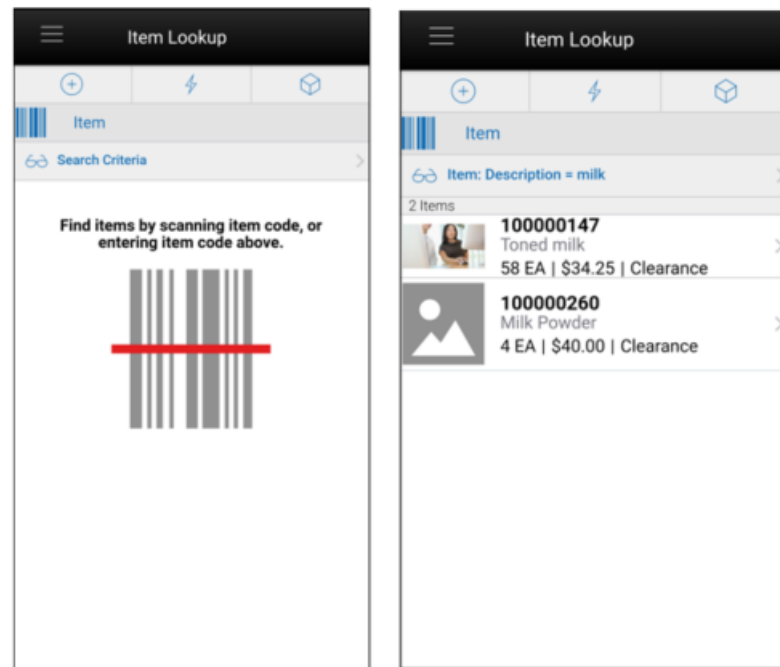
Item Lookup

Item

Search Criteria

Find items by scanning item code, or entering item code above.

Item Lookup

Item

Item: Description = milk

2 Items

100000147
Toned milk
58 EA | $34.25 | Clearance

100000260
Milk Powder
4 EA | $40.00 | Clearance